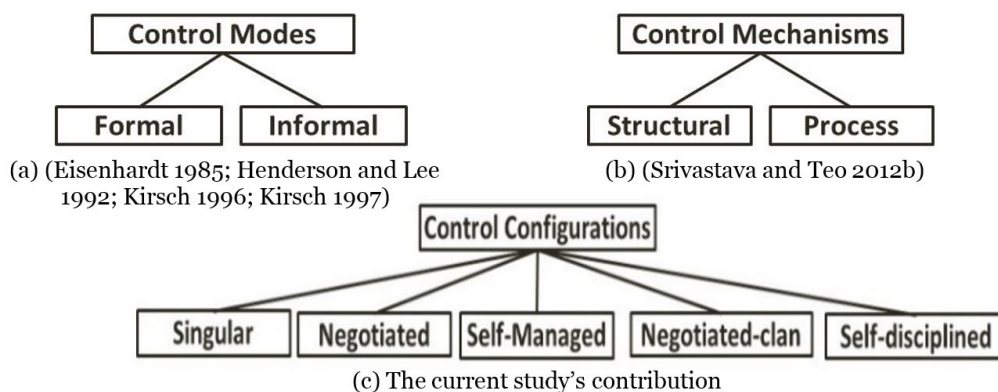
Control Modes

Formal

Informal

(a) (Eisenhardt 1985; Henderson and Lee 1992; Kirsch 1996; Kirsch 1997)

Control Mechanisms

Structural

Process

(b) (Srivastava and Teo 2012b)

Control Configurations

Singular

Negotiated

Self-Managed

Negotiated-clan

Self-disciplined

(c) The current study's contribution